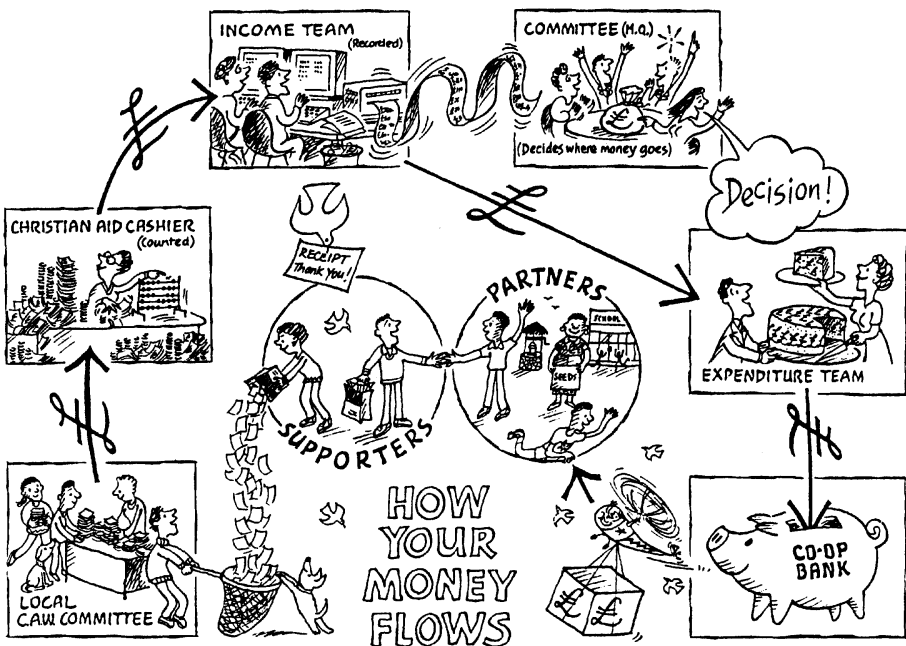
INCOME TEAM (Recorded)

COMMITTEE (H.Q.)

(Decides where money goes)

Decision!

CHRISTIAN AID CASHIER (Counted)

RECEIPT Thank You!

PARTNERS

SCHOOL

SEEDS

SUPPORTERS

EXPENDITURE TEAM

HOW YOUR MONEY FLOWS

CO-OP BANK

LOCAL CAW COMMITTEE

£

£